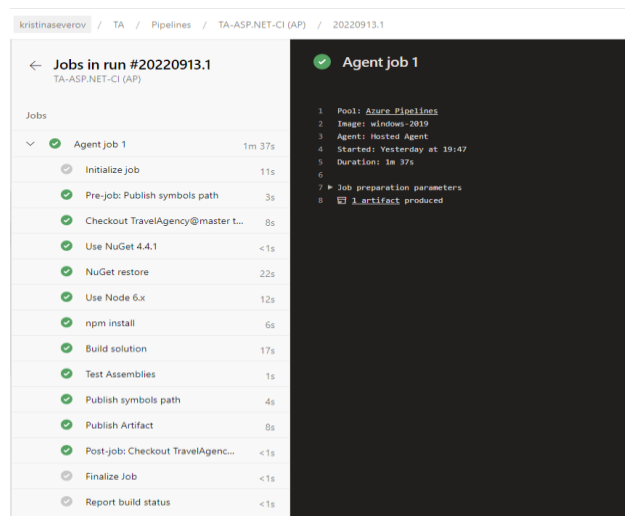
kristinaseverov / TA / Pipelines / TA-ASP.NET-CI (AP) / 20220913.1

← Jobs in run #20220913.1
TA-ASP.NET-CI (AP)

Jobs

Agent job 1 1m 37s
Initialize job 11s
Pre-job: Publish symbols path 3s
Checkout TravelAgency@master t... 8s
Use NuGet 4.4.1 <1s
NuGet restore 22s
Use Node 6.x 12s
npm install 6s
Build solution 17s
Test Assemblies 1s
Publish symbols path 4s
Publish Artifact 8s
Post-job: Checkout TravelAgenc... <1s
Finalize Job <1s
Report build status <1s

Agent job 1

1 Pool: Azure Pipelines
2 Image: windows-2019
3 Agent: Hosted Agent
4 Started: Yesterday at 19:47
5 Duration: 1m 37s
6
7 ▸ Job preparation parameters
8 1 artifact produced